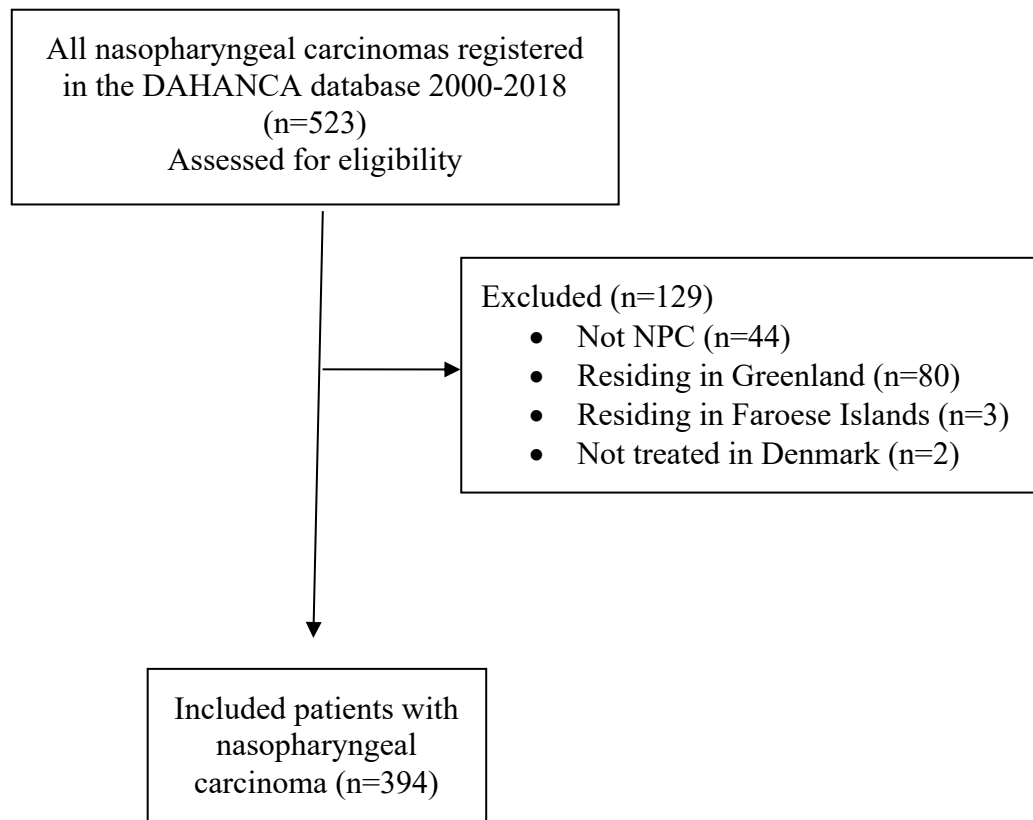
All nasopharyngeal carcinomas registered in the DAHANCA database 2000-2018 (n=523)
Assessed for eligibility

Excluded (n=129)
- Not NPC (n=44)
- Residing in Greenland (n=80)
- Residing in Faroese Islands (n=3)
- Not treated in Denmark (n=2)

Included patients with nasopharyngeal carcinoma (n=394)